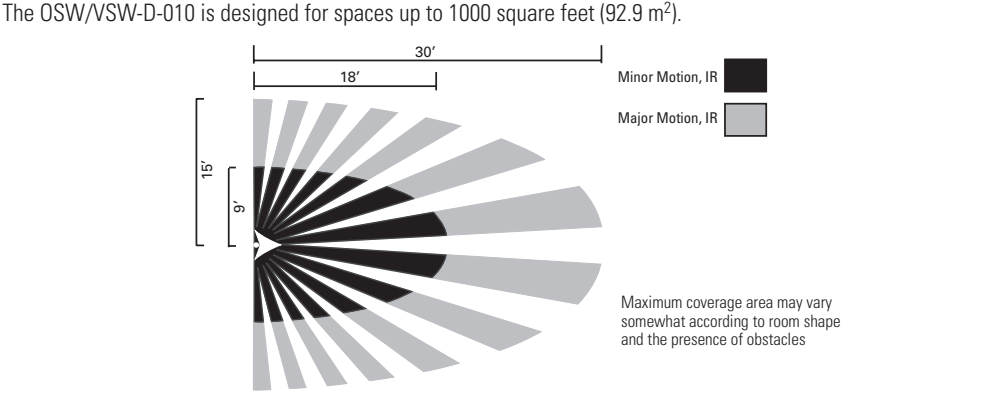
The OSW/VSW-D-010 is designed for spaces up to 1000 square feet (92.9 m$^2$).

30′

18′

15′

9′

Minor Motion, IR

Major Motion, IR

Maximum coverage area may vary somewhat according to room shape and the presence of obstacles